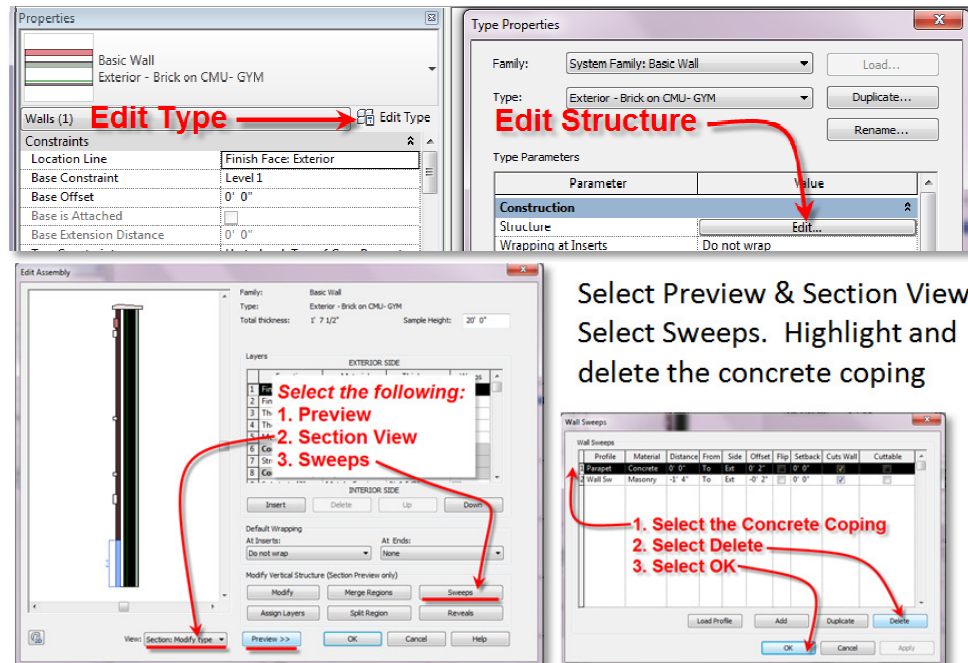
Properties

Basic Wall
Exterior - Brick on CMU- GYM

Walls (1)

Edit Type

Edit Type

Constraints

| | |
|---|---|
| Location Line | Finish Face: Exterior |
| Base Constraint | Level 1 |
| Base Offset | 0' 0" |
| Base is Attached | |
| Base Extension Distance | 0' 0" |

Type Properties

Family: System Family: Basic Wall

Load...

Type: Exterior - Brick on CMU- GYM

Duplicate...

Rename...

Edit Structure

Type Parameters

| Parameter | Value |
|---|---|
| Construction | |
| Structure | Edit... |
| Wrapping at Inserts | Do not wrap |

Edit Assembly

Family: Basic Wall
Type: Exterior - Brick on CMU- GYM
Total thickness: 1' 7 1/2"
Sample Height: 20' 0"

Layers

EXTERIOR SIDE

Select the following:
1. Preview
2. Section View
3. Sweeps

INTERIOR SIDE

Insert Delete Up Down

Default Wrapping
At Inserts: Do not wrap
At Ends: None

Modify Vertical Structure (Section Preview only)

Modify Merge Regions Sweeps
Assign Layers Split Region Reveals

View: Section: Modify type Preview >> OK Cancel Help

Select Preview & Section View
Select Sweeps. Highlight and delete the concrete coping

Wall Sweeps

Wall Sweeps

| | Profile | Material | Distance | From | Side | Offset | Flip | Setback | Cuts Wall | Cuttable |
|---|---|---|---|---|---|---|---|---|---|---|
| 1 | Parapet | Concrete | 0' 0" | To | Ext | 0' 2" | | 0' 0" | | |
| 2 | Wall Sw | Masonry | -1' 4" | To | Ext | -0' 2" | | 0' 0" | | |

1. Select the Concrete Coping
2. Select Delete
3. Select OK

Load Profile Add Duplicate Delete

OK Cancel Apply